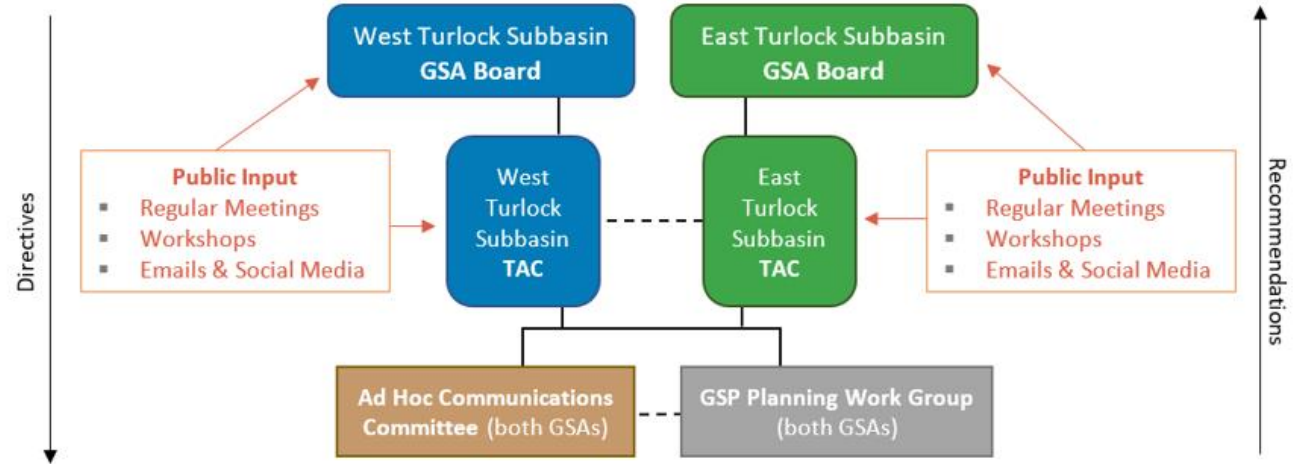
Directives

West Turlock Subbasin
GSA Board

East Turlock Subbasin
GSA Board

Recommendations

Public Input
- Regular Meetings
- Workshops
- Emails & Social Media

West Turlock Subbasin TAC

East Turlock Subbasin TAC

Public Input
- Regular Meetings
- Workshops
- Emails & Social Media

Ad Hoc Communications Committee (both GSAs)

GSP Planning Work Group (both GSAs)